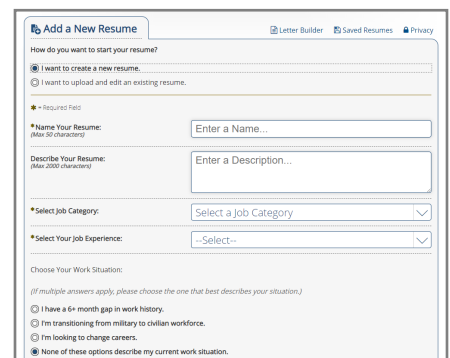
Add a New Resume

Letter Builder
Saved Resumes
Privacy

How do you want to start your resume?

I want to create a new resume.

I want to upload and edit an existing resume.

* = Required Field

*Name Your Resume:
(Max 50 characters)
Enter a Name...

Describe Your Resume:
(Max 2000 characters)
Enter a Description...

*Select Job Category:
Select a Job Category

*Select Your Job Experience:
--Select--

Choose Your Work Situation:

(If multiple answers apply, please choose the one that best describes your situation.)

I have a 6+ month gap in work history.

I'm transitioning from military to civilian workforce.

I'm looking to change careers.

None of these options describe my current work situation.